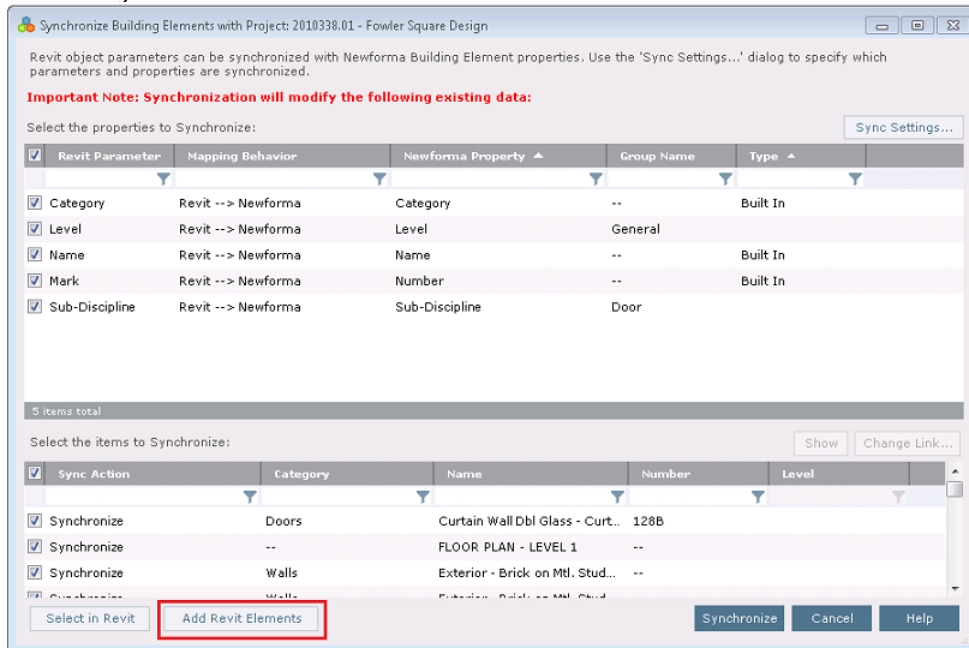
Synchronize Building Elements with Project: 2010338.01 - Fowler Square Design

Revit object parameters can be synchronized with Newforma Building Element properties. Use the 'Sync Settings...' dialog to specify which parameters and properties are synchronized.

Important Note: Synchronization will modify the following existing data:

Select the properties to Synchronize:

Sync Settings...

| Revit Parameter | Mapping Behavior | Newforma Property | Group Name | Type |
|---|---|---|---|---|
| Category | Revit --> Newforma | Category | -- | Built In |
| Level | Revit --> Newforma | Level | General | |
| Name | Revit --> Newforma | Name | -- | Built In |
| Mark | Revit --> Newforma | Number | -- | Built In |
| Sub-Discipline | Revit --> Newforma | Sub-Discipline | Door | |

5 items total

Select the items to Synchronize:

Show | Change Link...

| Sync Action | Category | Name | Number | Level |
|---|---|---|---|---|
| Synchronize | Doors | Curtain Wall Dbl Glass - Curt... | 128B | |
| Synchronize | -- | FLOOR PLAN - LEVEL 1 | -- | |
| Synchronize | Walls | Exterior - Brick on Mtl. Stud... | -- | |
| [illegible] | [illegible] | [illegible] | | |

Select in Revit | Add Revit Elements | Synchronize | Cancel | Help